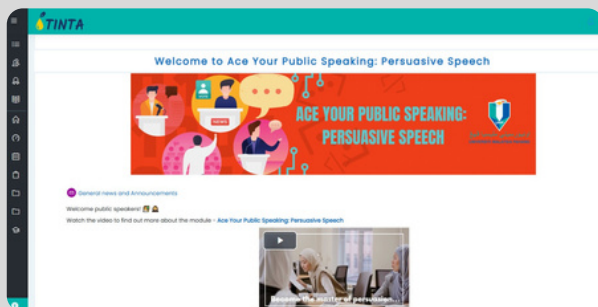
TINTA

Welcome to Ace Your Public Speaking: Persuasive Speech

ACE YOUR PUBLIC SPEAKING: PERSUASIVE SPEECH

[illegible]

General news and Announcements

Welcome public speakers!

Watch the video to find out more about the module - Ace Your Public Speaking: Persuasive Speech

Become the master of persuasion...